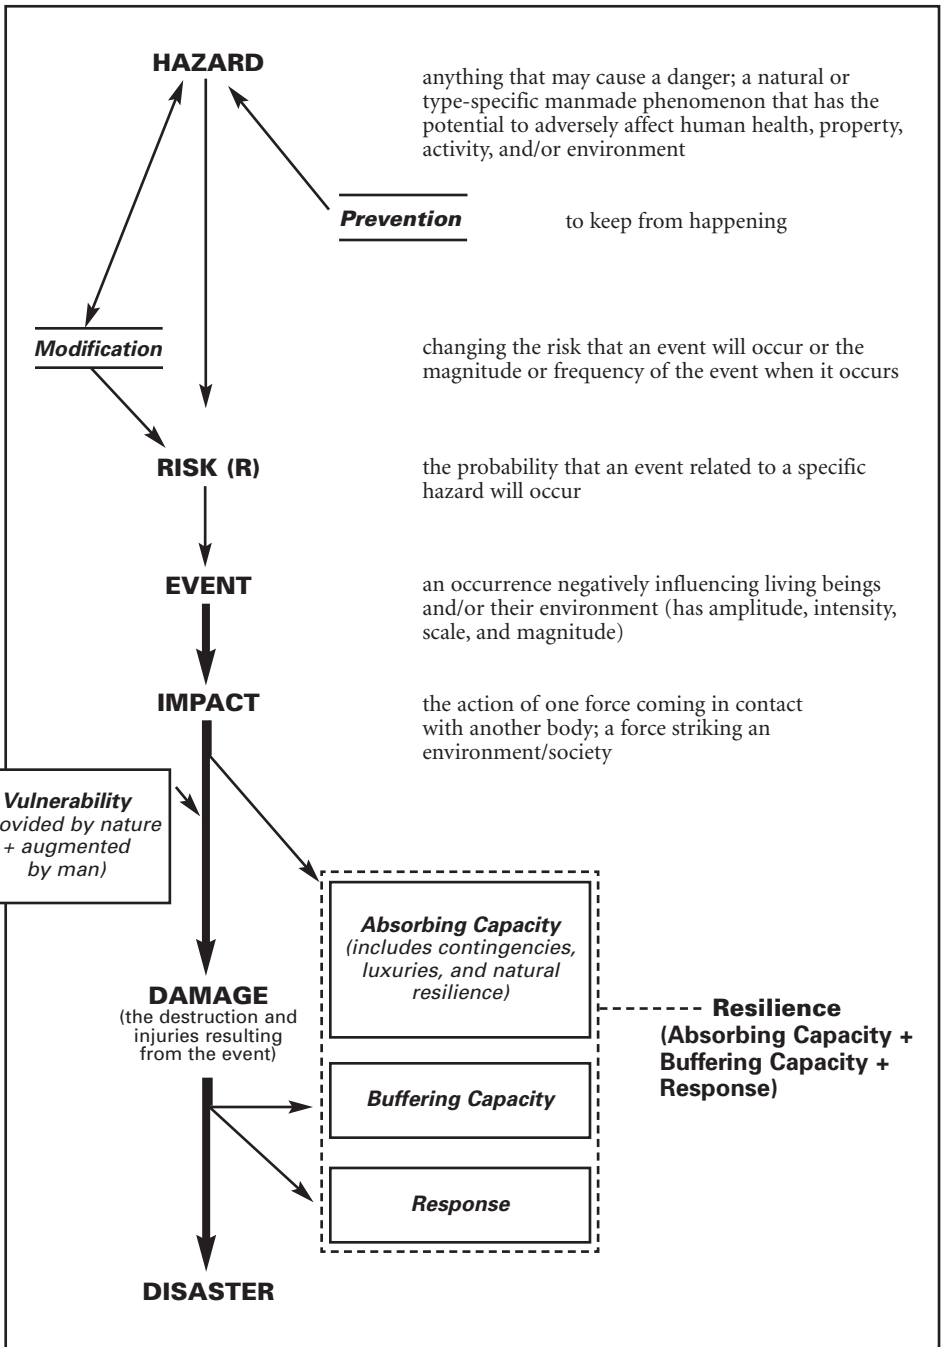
HAZARD

anything that may cause a danger; a natural or type-specific manmade phenomenon that has the potential to adversely affect human health, property, activity, and/or environment

Prevention

to keep from happening

Modification

changing the risk that an event will occur or the magnitude or frequency of the event when it occurs

RISK (R)

the probability that an event related to a specific hazard will occur

EVENT

an occurrence negatively influencing living beings and/or their environment (has amplitude, intensity, scale, and magnitude)

IMPACT

the action of one force coming in contact with another body; a force striking an environment/society

Vulnerability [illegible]ovided by nature + augmented by man)

Absorbing Capacity (includes contingencies, luxuries, and natural resilience)

DAMAGE (the destruction and injuries resulting from the event)

Resilience (Absorbing Capacity + Buffering Capacity + Response)

Buffering Capacity

Response

DISASTER